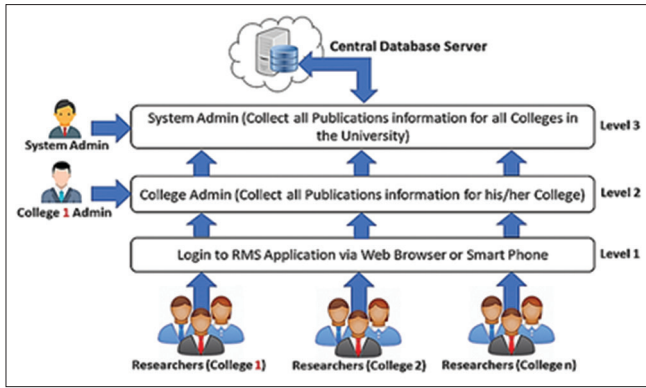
Central Database Server

System Admin

System Admin (Collect all Publications information for all Colleges in the University)

Level 3

College 1 Admin

College Admin (Collect all Publications information for his/her College)

Level 2

Login to RMS Application via Web Browser or Smart Phone

Level 1

Researchers (College 1)

Researchers (College 2)

Researchers (College n)